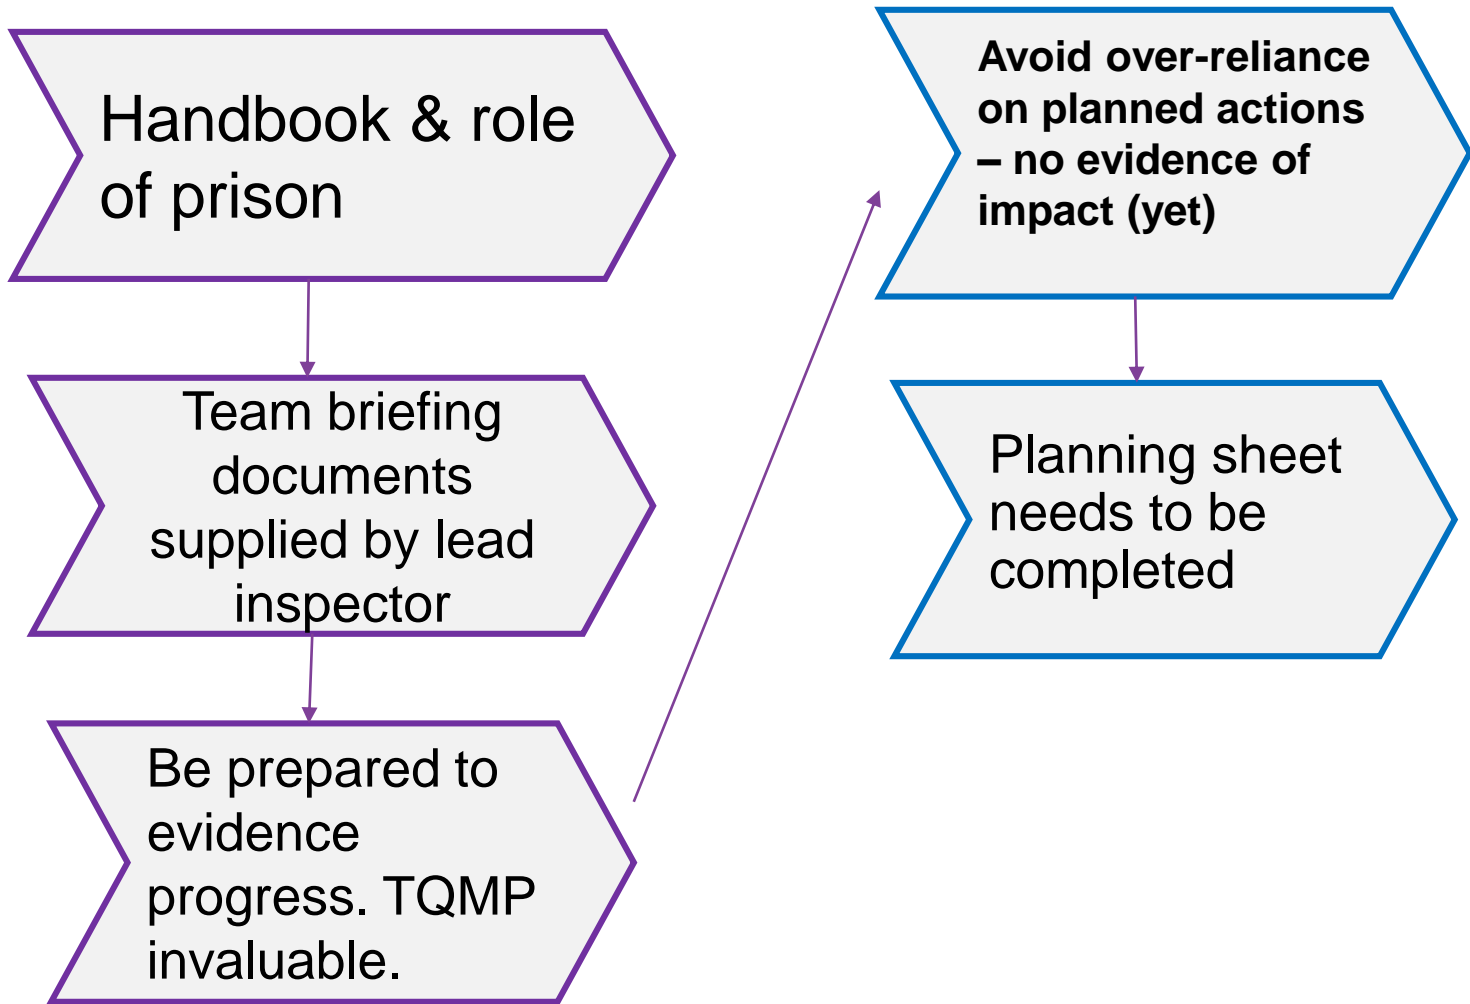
Handbook & role of prison

Team briefing documents supplied by lead inspector

Be prepared to evidence progress. TQMP invaluable.

Avoid over-reliance on planned actions – no evidence of impact (yet)

Planning sheet needs to be completed